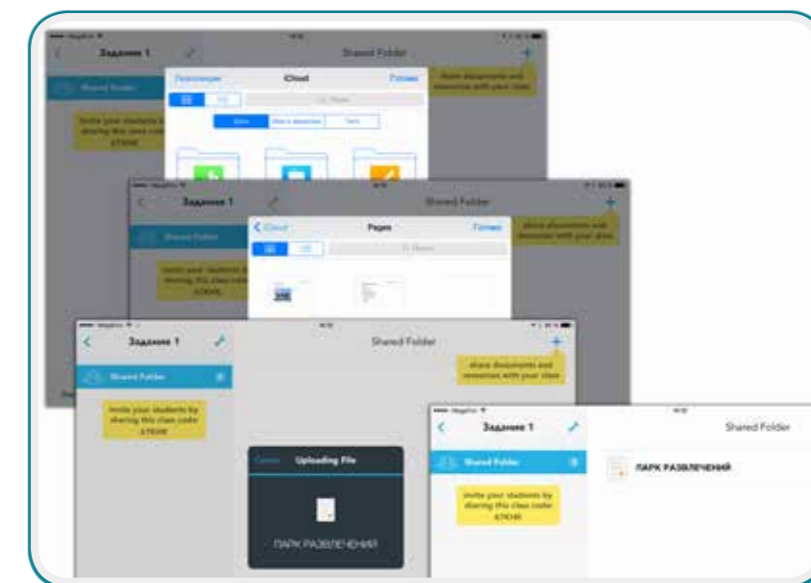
Задание 1

Shared Folder

Shared Folder

Invite your students by sharing this class code

Share documents and resources with your class

iCloud

Готово

Задание 1

Shared Folder

Shared Folder

Invite your students by sharing this class code

Share documents and resources with your class

iCloud

Pages

Готово

Задание 1

Shared Folder

Shared Folder

Invite your students by sharing this class code

Share documents and resources with your class

Cancel

Uploading File

ПАРК РАЗВЛЕЧЕНИЙ

Задание 1

Shared Folder

Shared Folder

Invite your students by sharing this class code

ПАРК РАЗВЛЕЧЕНИЙ